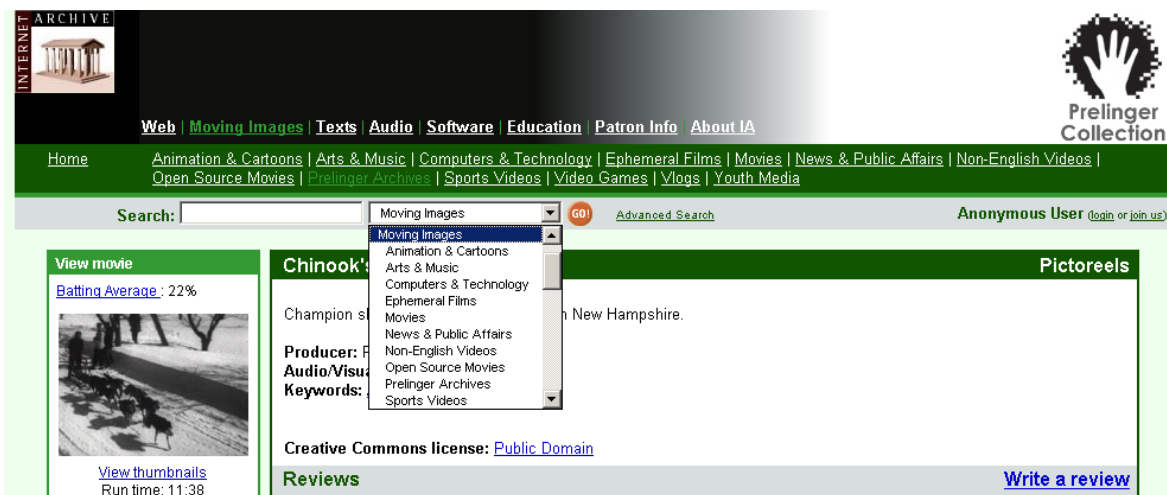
INTERNET ARCHIVE

Web | Moving Images | Texts | Audio | Software | Education | Patron Info | About IA

Prelinger Collection

Home

Animation & Cartoons | Arts & Music | Computers & Technology | Ephemeral Films | Movies | News & Public Affairs | Non-English Videos | Open Source Movies | Prelinger Archives | Sports Videos | Video Games | Vlogs | Youth Media

Search: Moving Images GO! Advanced Search

Anonymous User (login or join us)

Moving Images
Animation & Cartoons
Arts & Music
Computers & Technology
Ephemeral Films
Movies
News & Public Affairs
Non-English Videos
Open Source Movies
Prelinger Archives
Sports Videos

View movie

Batting Average : 22%

View thumbnails

Run time: 11:38

Chinook's

Pictoreels

Champion s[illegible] n New Hampshire.

Producer: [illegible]
Audio/Visu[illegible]
Keywords: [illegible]

Creative Commons license: Public Domain

Reviews

Write a review